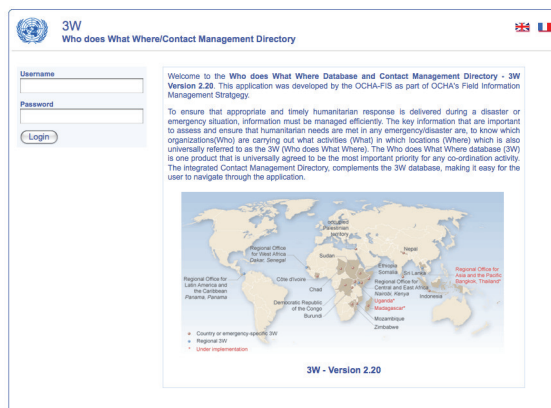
3W
Who does What Where/Contact Management Directory

Username

Password

Login

Welcome to the **Who does What Where Database and Contact Management Directory - 3W Version 2.20.** This application was developed by the OCHA-FIS as part of OCHA's Field Information Management Stratgegy.

To ensure that appropriate and timely humanitarian response is delivered during a disaster or emergency situation, information must be managed efficiently. The key information that are important to assess and ensure that humanitarian needs are met in any emergency/disaster are, to know which organizations(Who) are carrying out what activities (What) in which locations (Where) which is also universally referred to as the 3W (Who does What Where). The Who does What Where database (3W) is one product that is universally agreed to be the most important priority for any co-ordination activity. The integrated Contact Management Directory, complements the 3W database, making it easy for the user to navigate through the application.

Occupied Palestinian territory
Nepal
Regional Office for West Africa Dakar, Senegal
Sudan
Ethiopia
Somalia
Sri Lanka
Regional Office for Asia and the Pacific Bangkok, Thailand*
Regional Office for Latin America and the Caribbean Panama, Panama
Cote d'Ivoire
Chad
Regional Office for Central and East Africa Nairobi, Kenya
Indonesia
Uganda*
Madagascar*
Democratic Republic of the Congo
Burundi
Mozambique
Zimbabwe
Country or emergency-specific 3W
Regional 3W
* Under implementation

3W - Version 2.20